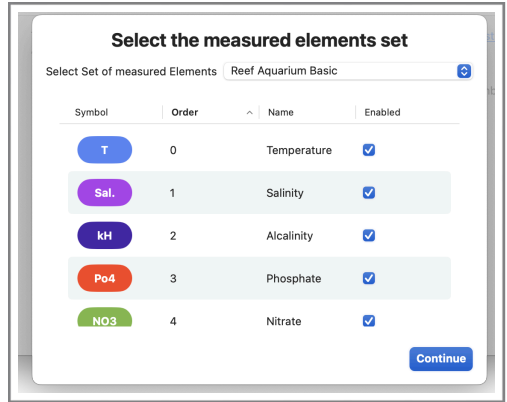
Select the measured elements set

Select Set of measured Elements Reef Aquarium Basic

| Symbol | Order | Name | Enabled |
|---|---|---|---|
| T | 0 | Temperature | ☑ |
| Sal. | 1 | Salinity | ☑ |
| kH | 2 | Alcalinity | ☑ |
| Po4 | 3 | Phosphate | ☑ |
| NO3 | 4 | Nitrate | ☑ |

Continue